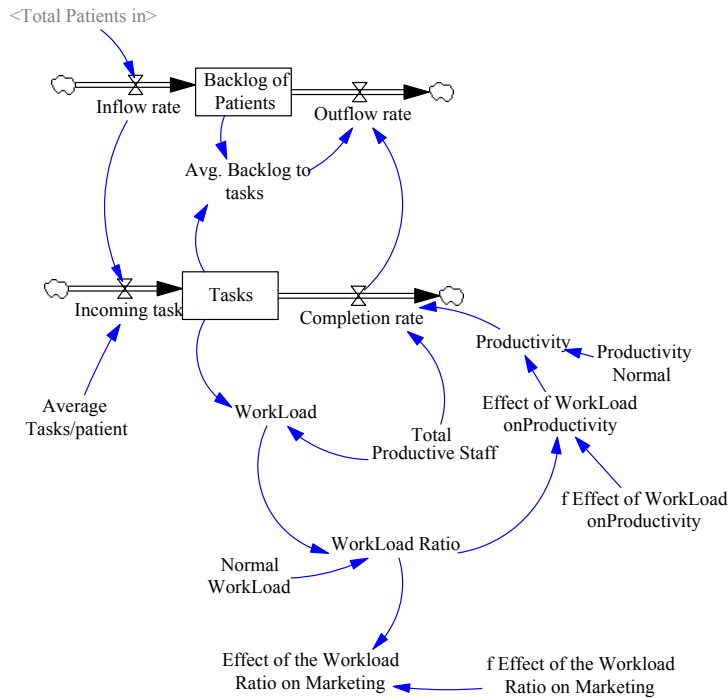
<Total Patients in>

Backlog of Patients

Inflow rate

Outflow rate

Avg. Backlog to tasks

Tasks

Incoming task

Completion rate

Productivity

Productivity Normal

Average Tasks/patient

WorkLoad

Effect of WorkLoad onProductivity

Total Productive Staff

f Effect of WorkLoad onProductivity

WorkLoad Ratio

Normal WorkLoad

Effect of the Workload Ratio on Marketing

f Effect of the Workload Ratio on Marketing